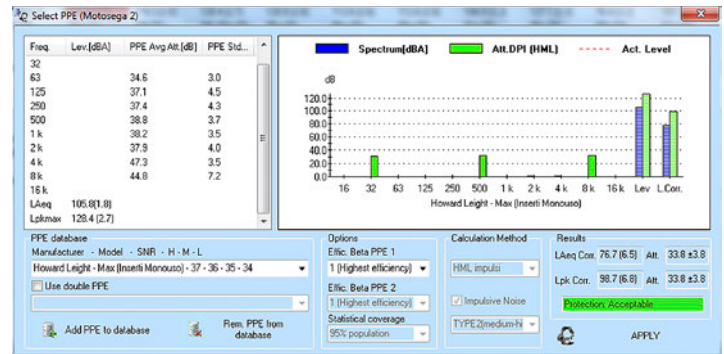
Select PPE (Motosega 2)

| Freq. | Lev.[dBA] | PPE Avg Att.[dB] | PPE Std... |
|---|---|---|---|
| 32 | | | |
| 63 | | 34.6 | 3.0 |
| 125 | | 37.1 | 4.5 |
| 250 | | 37.4 | 4.3 |
| 500 | | 38.8 | 3.7 |
| 1 k | | 38.2 | 3.5 |
| 2 k | | 37.9 | 4.0 |
| 4 k | | 47.3 | 3.5 |
| 8 k | | 44.8 | 7.2 |
| 16 k | | | |
| LAeq | 105.8(1.8) | | |
| Lpkmax | 128.4 (2.7) | | |

Spectrum[dBA] Att.DPI (HML) Act. Level

dB

120.0
100.0
80.0
60.0
40.0
20.0
0.0

16 32 63 125 250 500 1 k 2 k 4 k 8 k 16 k Lev L.Corr.

Howard Leight - Max (Inserti Monouso)

PPE database
Manufacturer - Model - SNR - H - M - L
Howard Leight - Max (Inserti Monouso) - 37 - 36 - 35 - 34
Use double PPE

Add PPE to database
Rem. PPE from database

Options
Effic. Beta PPE 1
1 (Highest efficiency)
Effic. Beta PPE 2
1 (Highest efficiency)
Statistical coverage
95% population

Calculation Method
HML impulsi
Impulsive Noise
TYPE2(medium-hi

Results
LAeq Corr. 76.7 (6.5) Att. 33.8 ±3.8
Lpk Corr. 98.7 (6.8) Att. 33.8 ±3.8
Protection: Acceptable

APPLY